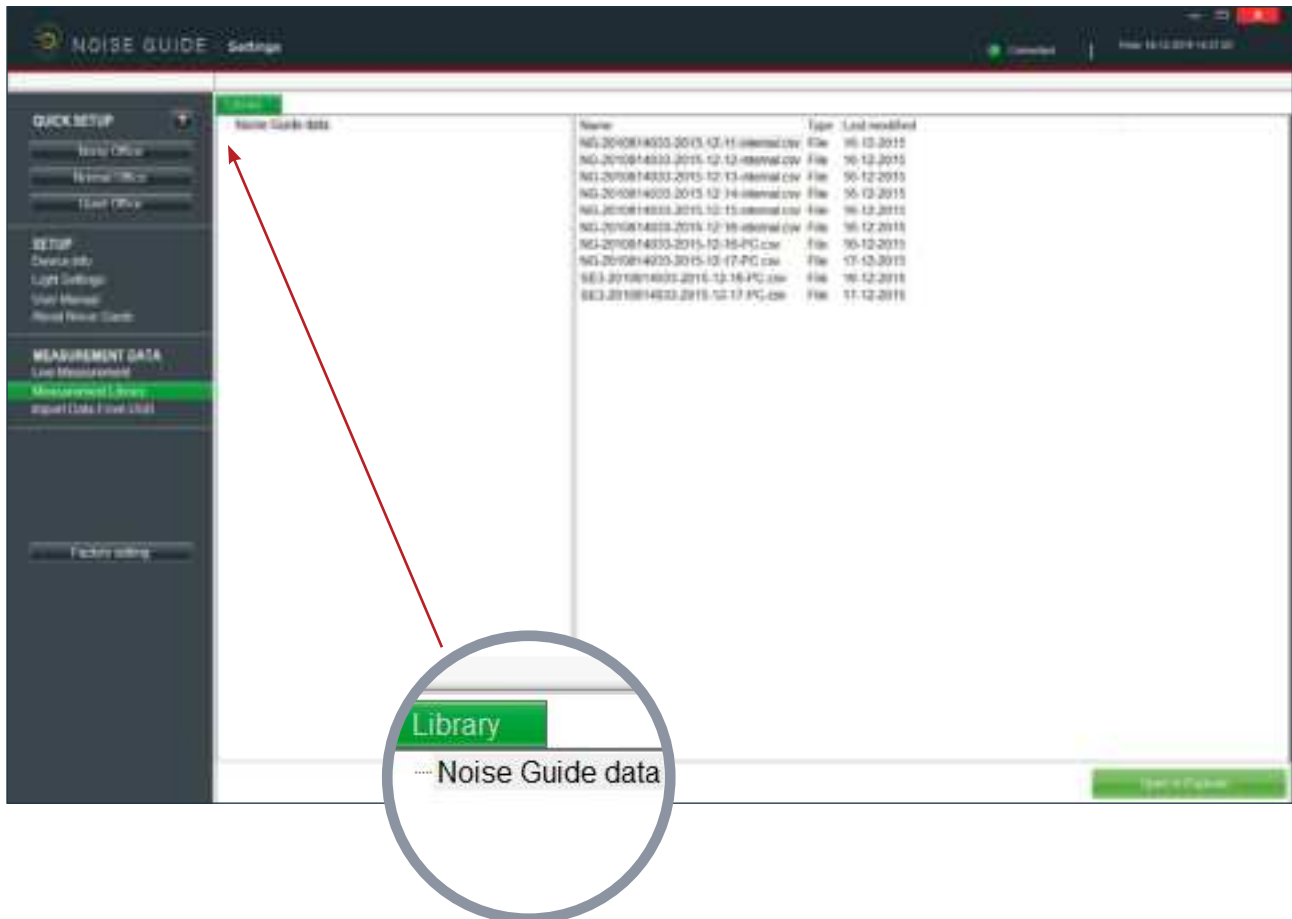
NOISE GUIDE Settings

Connected | Time: 16-12-2015 14:37:00

Library

QUICK SETUP
Noisy Office
Normal Office
Quiet Office

SETUP
Device info
Light Settings
User Manual
About Noise Guide

MEASUREMENT DATA
Live Measurement
Measurement Library
Import Data From USB

Factory setting

Noise Guide data

| Name | Type | Last modified |
|---|---|---|
| NG-2010814033-2015-12-11-internal.csv | File | 16-12-2015 |
| NG-2010814033-2015-12-12-internal.csv | File | 16-12-2015 |
| NG-2010814033-2015-12-13-internal.csv | File | 16-12-2015 |
| NG-2010814033-2015-12-14-internal.csv | File | 16-12-2015 |
| NG-2010814033-2015-12-15-internal.csv | File | 16-12-2015 |
| NG-2010814033-2015-12-16-internal.csv | File | 16-12-2015 |
| NG-2010814033-2015-12-16-PC.csv | File | 16-12-2015 |
| NG-2010814033-2015-12-17-PC.csv | File | 17-12-2015 |
| SE3-2010814033-2015-12-16-PC.csv | File | 16-12-2015 |
| SE3-2010814033-2015-12-17-PC.csv | File | 17-12-2015 |

Open in Explorer

Library
Noise Guide data